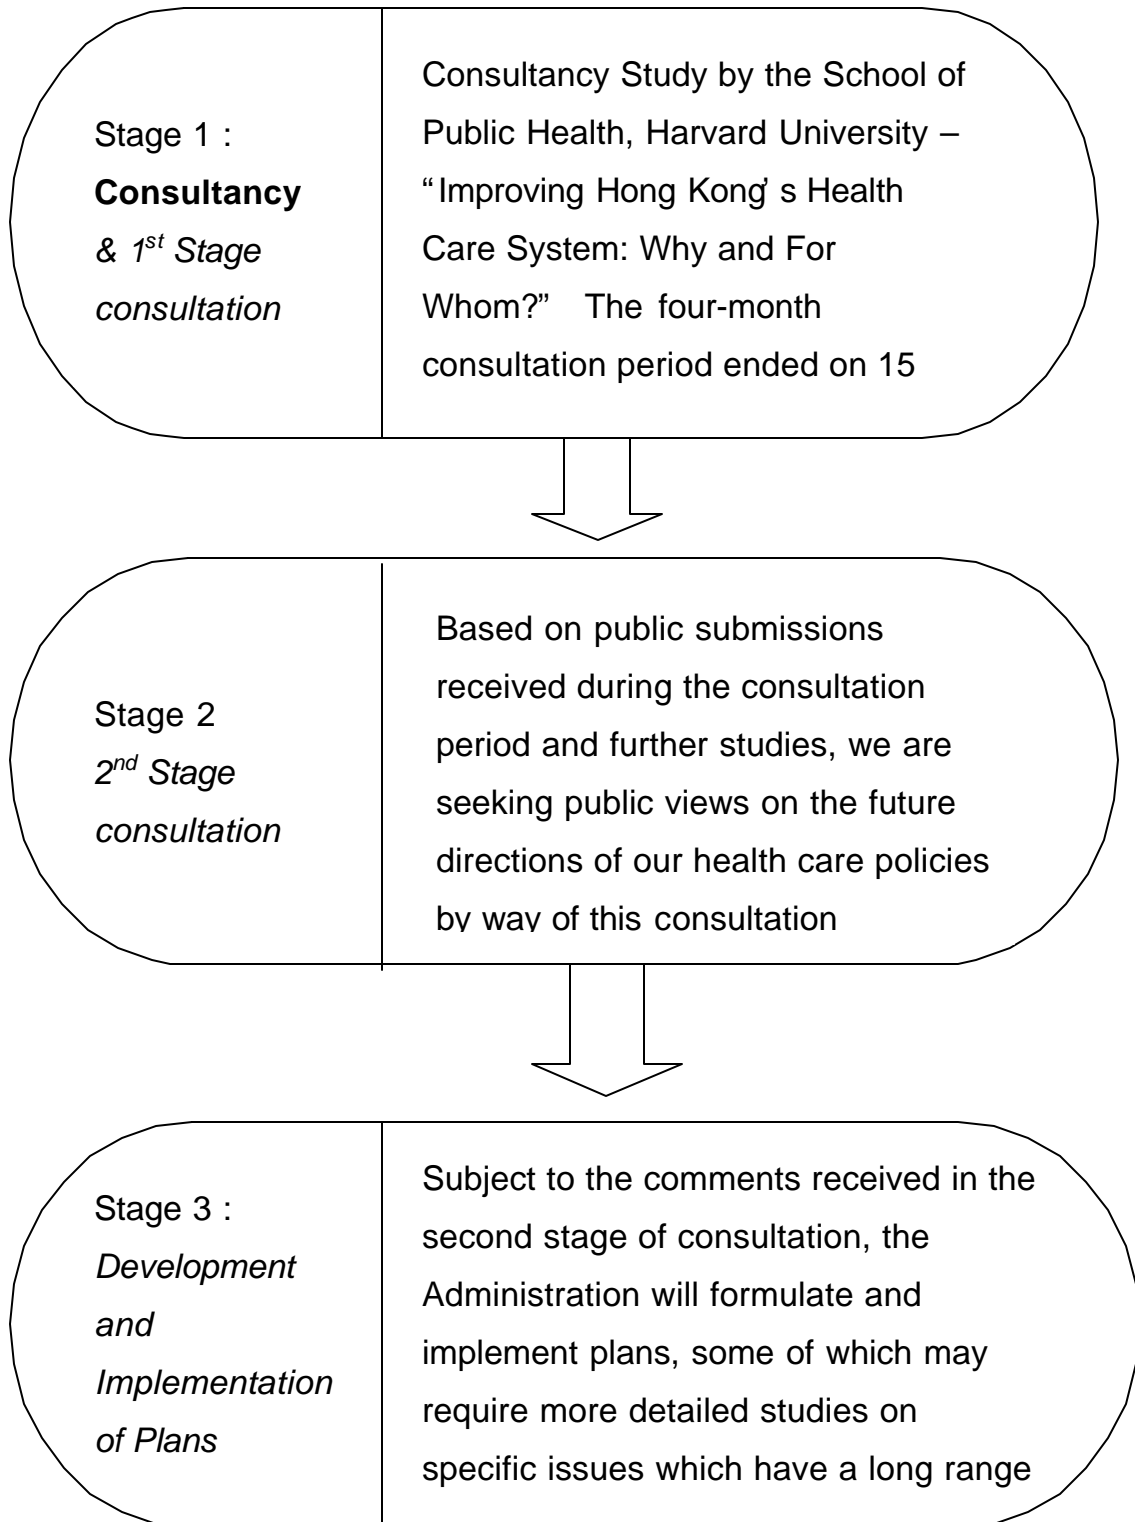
Stage 1 :
**Consultancy**
*& 1$^{st}$ Stage consultation*

Consultancy Study by the School of Public Health, Harvard University – "Improving Hong Kong' s Health Care System: Why and For Whom?" The four-month consultation period ended on 15

Stage 2
*2$^{nd}$ Stage consultation*

Based on public submissions received during the consultation period and further studies, we are seeking public views on the future directions of our health care policies by way of this consultation

Stage 3 :
*Development and Implementation of Plans*

Subject to the comments received in the second stage of consultation, the Administration will formulate and implement plans, some of which may require more detailed studies on specific issues which have a long range